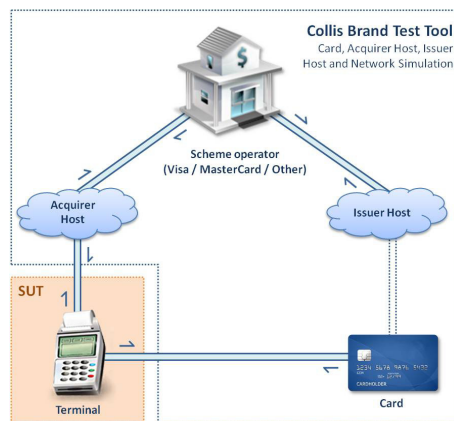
Collis Brand Test Tool
Card, Acquirer Host, Issuer Host and Network Simulation

Scheme operator
(Visa / MasterCard / Other)

Acquirer Host

Issuer Host

SUT

Terminal

1234 5678 9876 5432
CARDHOLDER

Card